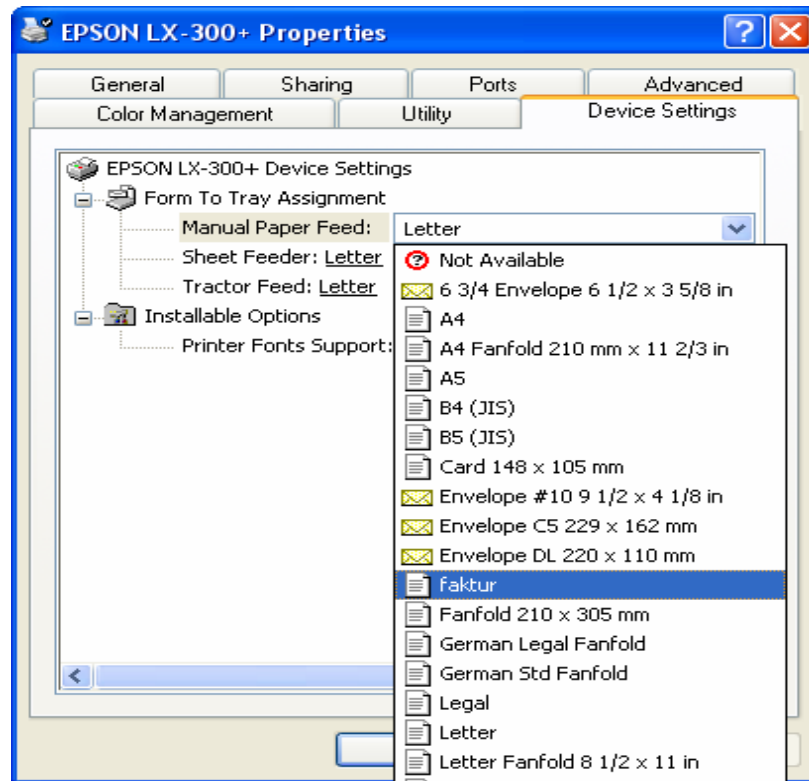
EPSON LX-300+ Properties

General
Sharing
Ports
Advanced
Color Management
Utility
Device Settings

EPSON LX-300+ Device Settings
Form To Tray Assignment
Manual Paper Feed: Letter
Sheet Feeder: Letter
Tractor Feed: Letter
Installable Options
Printer Fonts Support:

Not Available
6 3/4 Envelope 6 1/2 x 3 5/8 in
A4
A4 Fanfold 210 mm x 11 2/3 in
A5
B4 (JIS)
B5 (JIS)
Card 148 x 105 mm
Envelope #10 9 1/2 x 4 1/8 in
Envelope C5 229 x 162 mm
Envelope DL 220 x 110 mm
faktur
Fanfold 210 x 305 mm
German Legal Fanfold
German Std Fanfold
Legal
Letter
Letter Fanfold 8 1/2 x 11 in